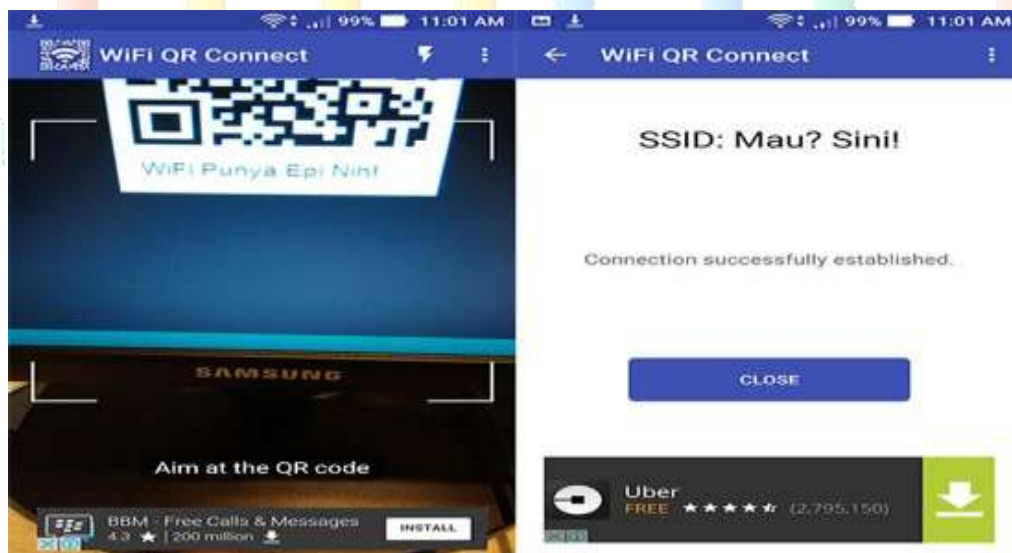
99% 11:01 AM

WiFi QR Connect

WiFi Punya Epi Nih!

SAMSUNG

Aim at the QR code

BBM - Free Calls & Messages
4.3 ★ | 200 million

INSTALL

99% 11:01 AM

WiFi QR Connect

SSID: Mau? Sini!

Connection successfully established.

CLOSE

Uber
FREE ★★★★★ (2,795,150)